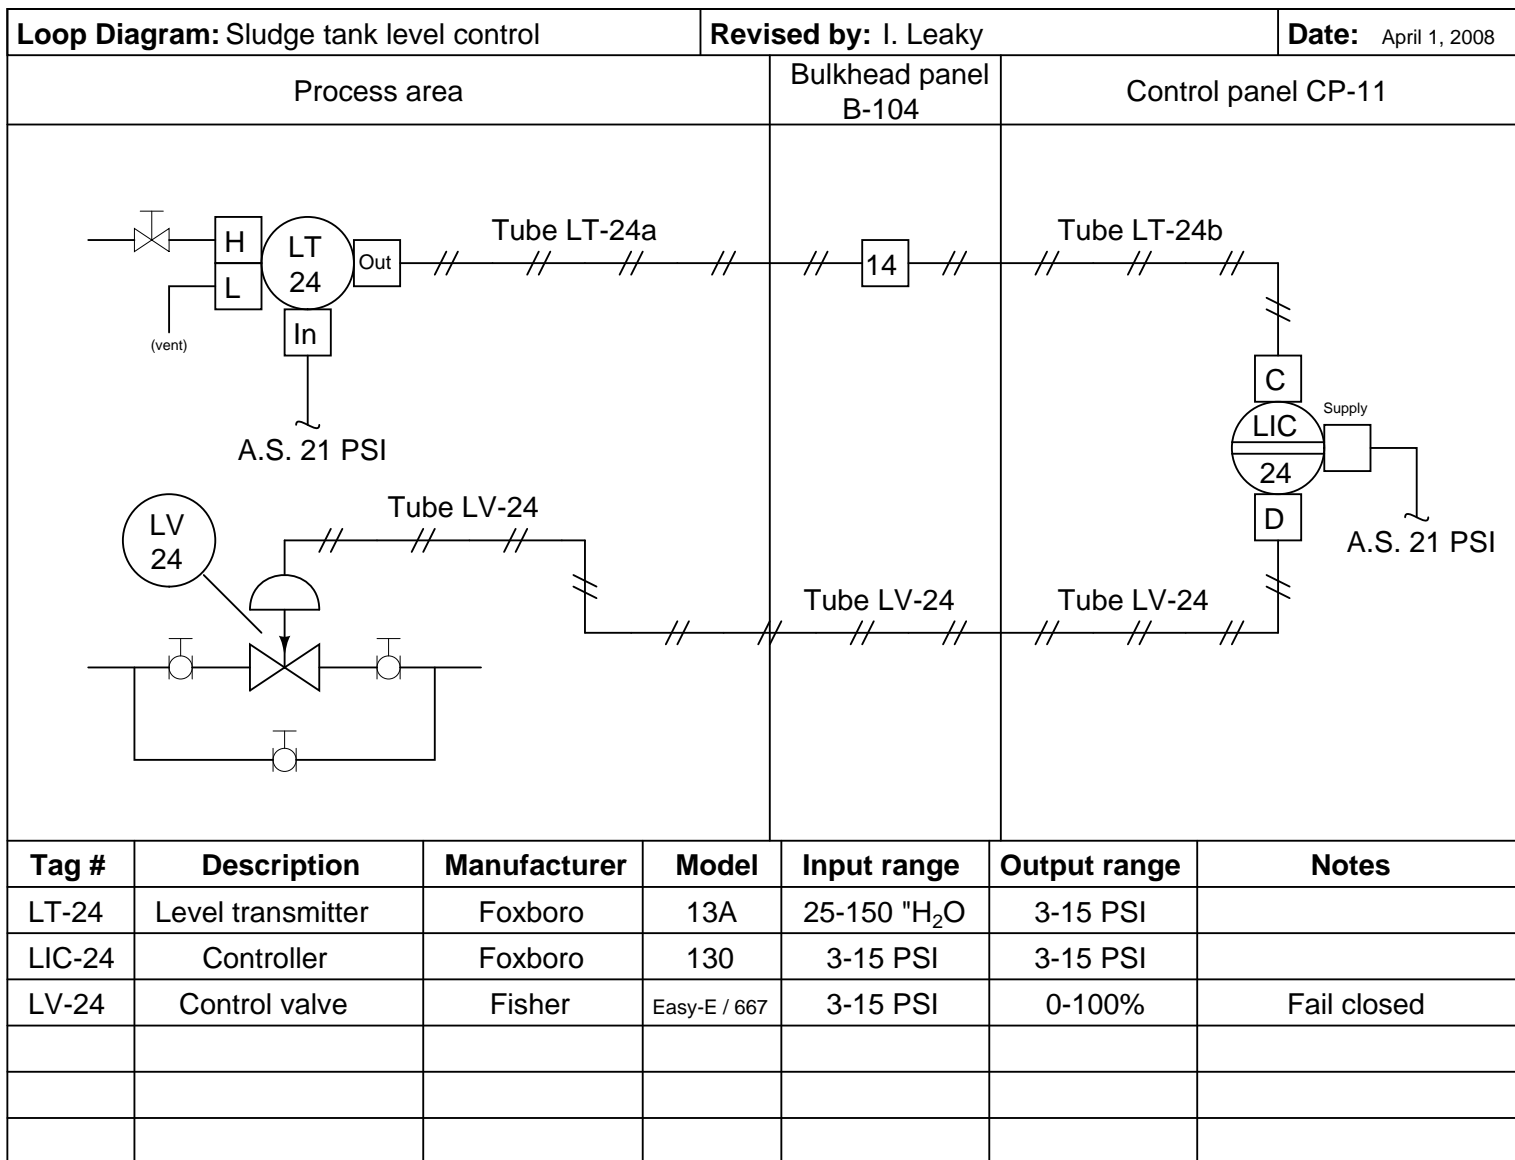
**Loop Diagram:** Sludge tank level control | **Revised by:** I. Leaky | **Date:** April 1, 2008

Process area

Bulkhead panel B-104

Control panel CP-11

H
L
LT 24
Out
In
(vent)
A.S. 21 PSI

Tube LT-24a

14

Tube LT-24b

C
LIC 24
D
Supply
A.S. 21 PSI

LV 24

Tube LV-24

Tube LV-24

Tube LV-24

| Tag # | Description | Manufacturer | Model | Input range | Output range | Notes |
|---|---|---|---|---|---|---|
| LT-24 | Level transmitter | Foxboro | 13A | 25-150 "$H_2O$ | 3-15 PSI | |
| LIC-24 | Controller | Foxboro | 130 | 3-15 PSI | 3-15 PSI | |
| LV-24 | Control valve | Fisher | Easy-E / 667 | 3-15 PSI | 0-100% | Fail closed |
| | | | | | | |
| | | | | | | |
| | | | | | | |